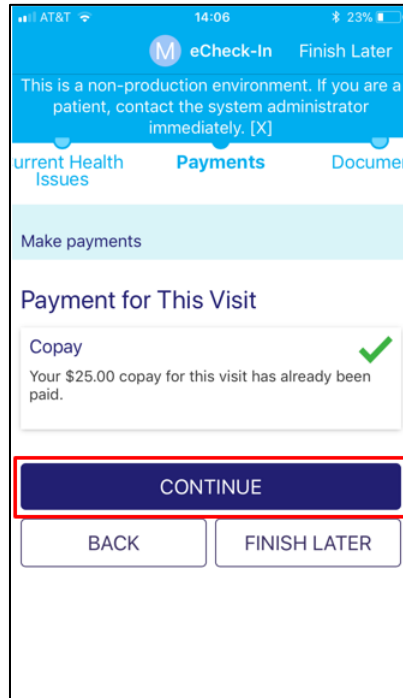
AT&T 14:06 23%

M eCheck-In Finish Later

This is a non-production environment. If you are a patient, contact the system administrator immediately. [X]

urrent Health Issues

Payments

Documen

Make payments

Payment for This Visit

Copay

Your $25.00 copay for this visit has already been paid.

CONTINUE

BACK

FINISH LATER